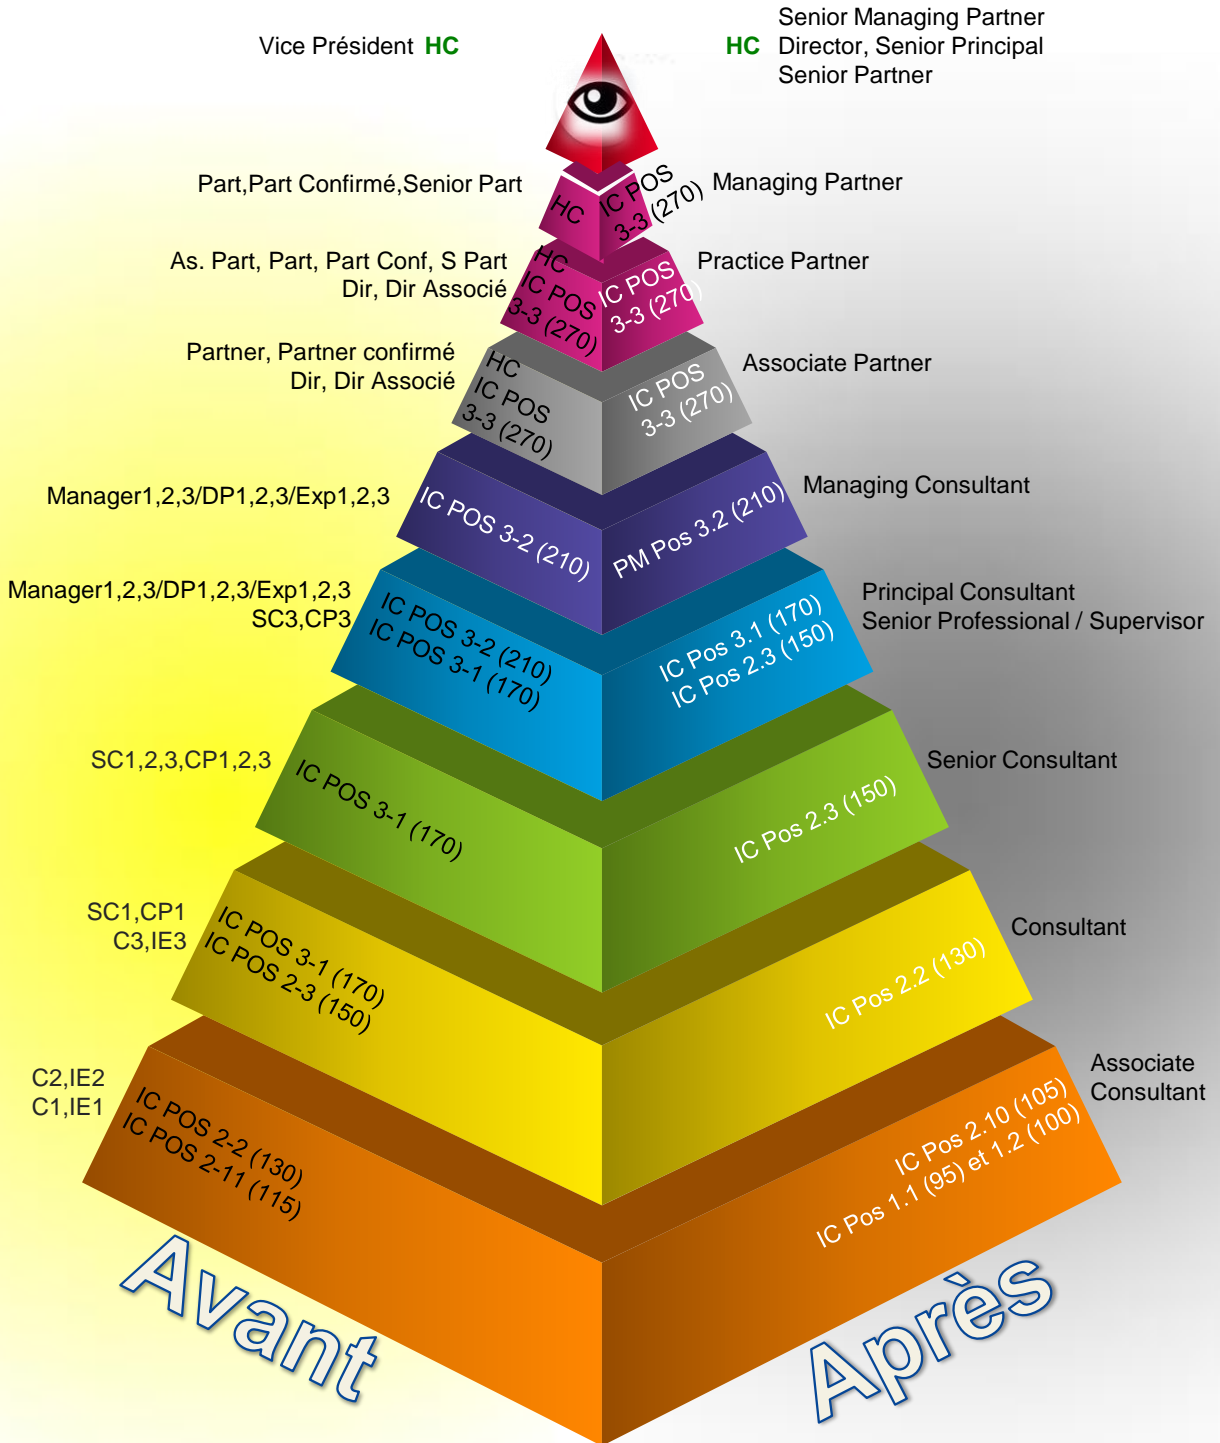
Vice Président HC

HC Senior Managing Partner
Director, Senior Principal
Senior Partner

Part,Part Confirmé,Senior Part

HC

IC POS 3-3 (270)

Managing Partner

As. Part, Part, Part Conf, S Part
Dir, Dir Associé

HC IC POS 3-3 (270)

IC POS 3-3 (270)

Practice Partner

Partner, Partner confirmé
Dir, Dir Associé

HC IC POS 3-3 (270)

IC POS 3-3 (270)

Associate Partner

Manager1,2,3/DP1,2,3/Exp1,2,3

IC POS 3-2 (210)

PM Pos 3.2 (210)

Managing Consultant

Manager1,2,3/DP1,2,3/Exp1,2,3
SC3,CP3

IC POS 3-2 (210)
IC POS 3-1 (170)

IC Pos 3.1 (170)
IC Pos 2.3 (150)

Principal Consultant
Senior Professional / Supervisor

SC1,2,3,CP1,2,3

IC POS 3-1 (170)

IC Pos 2.3 (150)

Senior Consultant

SC1,CP1
C3,IE3

IC POS 3-1 (170)
IC POS 2-3 (150)

IC Pos 2.2 (130)

Consultant

C2,IE2
C1,IE1

IC POS 2-2 (130)
IC POS 2-11 (115)

IC Pos 2.10 (105)
IC Pos 1.1 (95) et 1.2 (100)

Associate
Consultant

Avant

Après